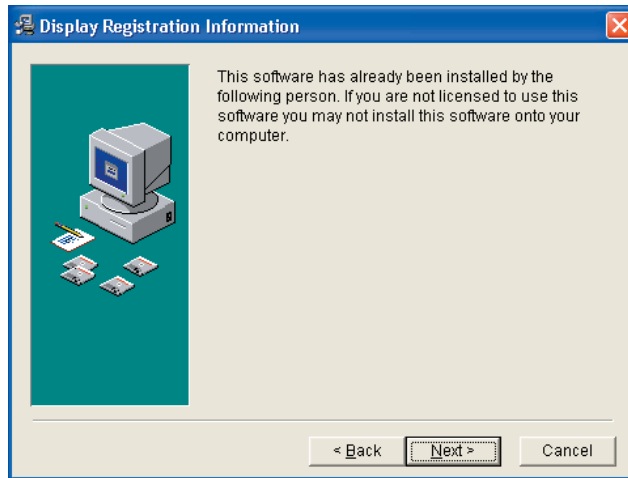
Display Registration Information

This software has already been installed by the following person. If you are not licensed to use this software you may not install this software onto your computer.

< Back
Next >
Cancel